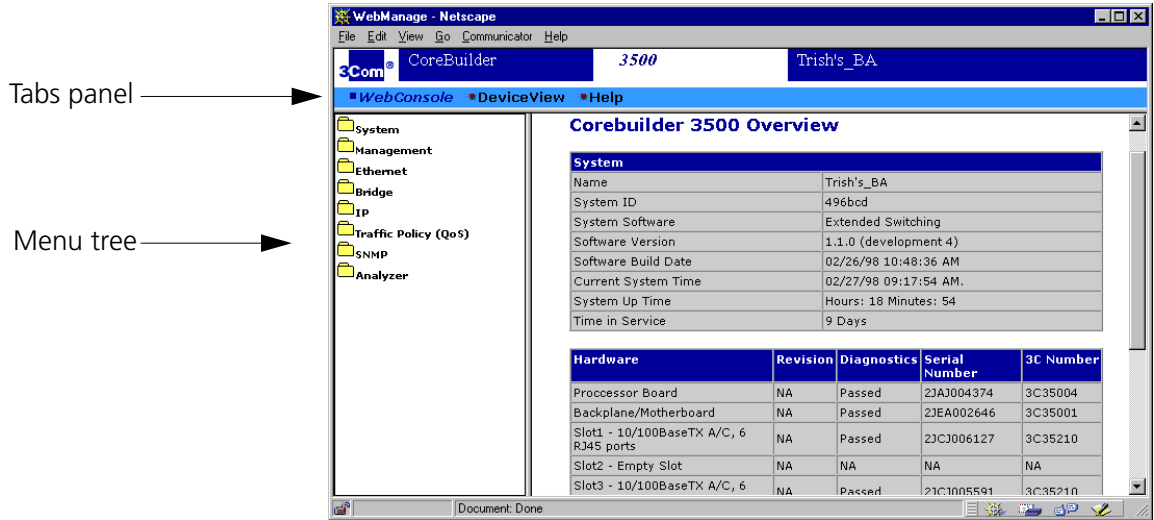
WebManage - Netscape

File Edit View Go Communicator Help

3Com CoreBuilder 3500 Trish's_BA

Tabs panel

WebConsole DeviceView Help

Menu tree

System
Management
Ethernet
Bridge
IP
Traffic Policy (QoS)
SNMP
Analyzer

Corebuilder 3500 Overview

| System | |
|---|---|
| Name | Trish's_BA |
| System ID | 496bcd |
| System Software | Extended Switching |
| Software Version | 1.1.0 (development 4) |
| Software Build Date | 02/26/98 10:48:36 AM |
| Current System Time | 02/27/98 09:17:54 AM. |
| System Up Time | Hours: 18 Minutes: 54 |
| Time in Service | 9 Days |

| Hardware | Revision | Diagnostics | Serial Number | 3C Number |
|---|---|---|---|---|
| Proccessor Board | NA | Passed | 2JAJ004374 | 3C35004 |
| Backplane/Motherboard | NA | Passed | 2JEA002646 | 3C35001 |
| Slot1 - 10/100BaseTX A/C, 6 RJ45 ports | NA | Passed | 2JCJ006127 | 3C35210 |
| Slot2 - Empty Slot | NA | NA | NA | NA |
| Slot3 - 10/100BaseTX A/C, 6 | NA | Passed | 2JCJ005591 | 3C35210 |

Document: Done